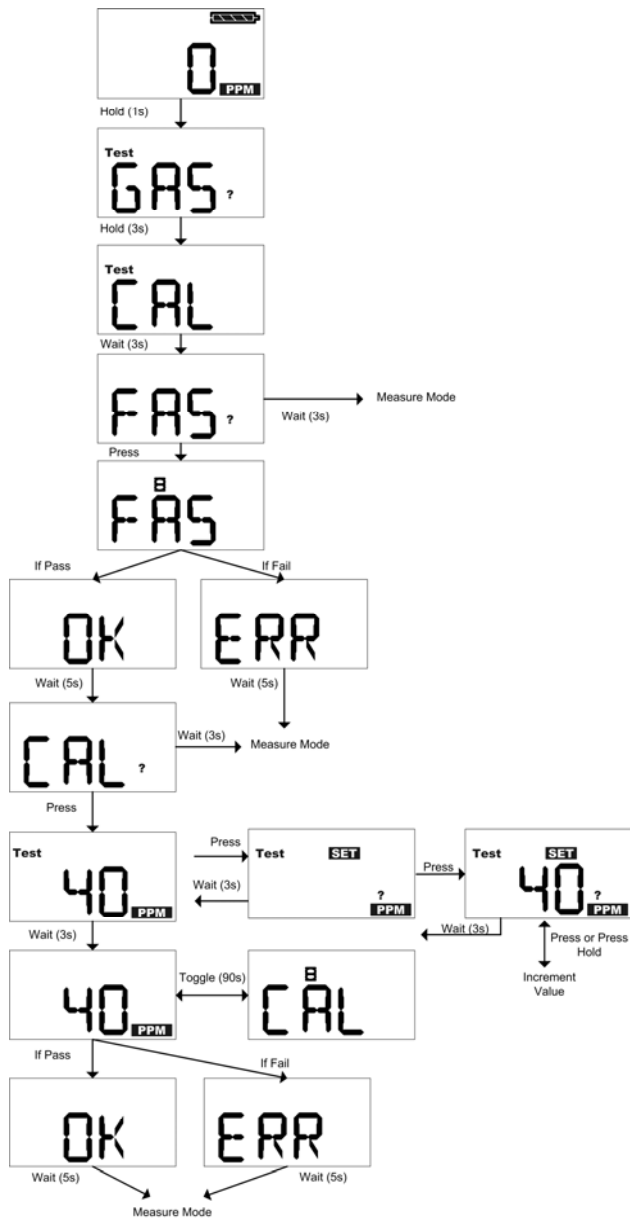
0 PPM

Hold (1s)

Test
GAS ?

Hold (3s)

Test
CAL

Wait (3s)

FAS ?

Wait (3s)

Measure Mode

Press

FAS

If Pass

If Fail

OK

ERR

Wait (5s)

Wait (5s)

CAL ?

Wait (3s)

Measure Mode

Press

Test
40 PPM

Press

Test SET
? PPM

Press

Test SET
40 ? PPM

Wait (3s)

Wait (3s)

Press or Press Hold

Increment Value

Wait (3s)

40 PPM

Toggle (90s)

CAL

If Pass

If Fail

OK

ERR

Wait (5s)

Wait (5s)

Measure Mode